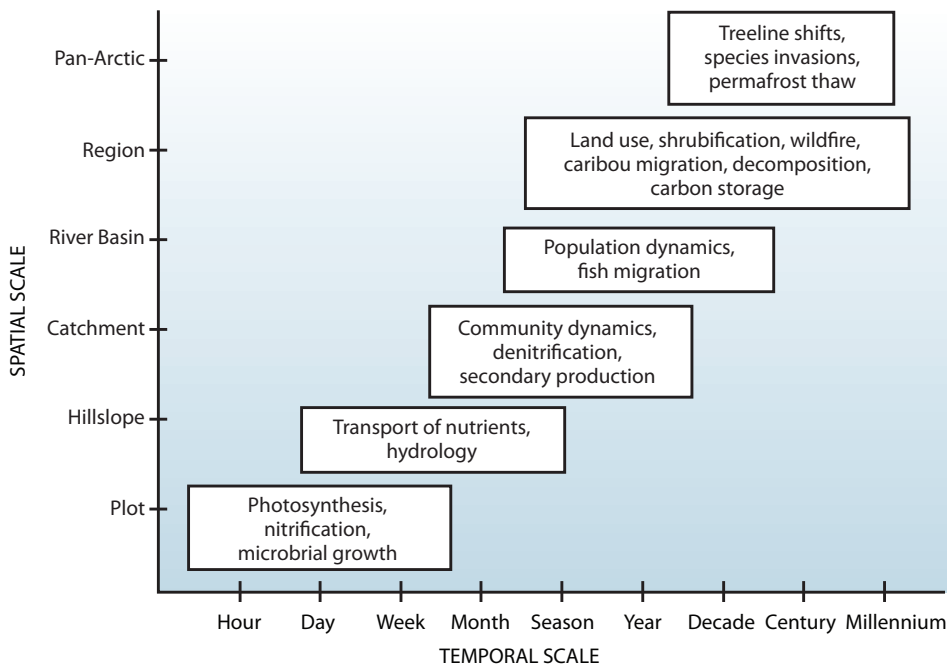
SPATIAL SCALE

Pan-Arctic

Region

River Basin

Catchment

Hillslope

Plot

Treeline shifts, species invasions, permafrost thaw

Land use, shrubification, wildfire, caribou migration, decomposition, carbon storage

Population dynamics, fish migration

Community dynamics, denitrification, secondary production

Transport of nutrients, hydrology

Photosynthesis, nitrification, microbrial growth

Hour

Day

Week

Month

Season

Year

Decade

Century

Millennium

TEMPORAL SCALE